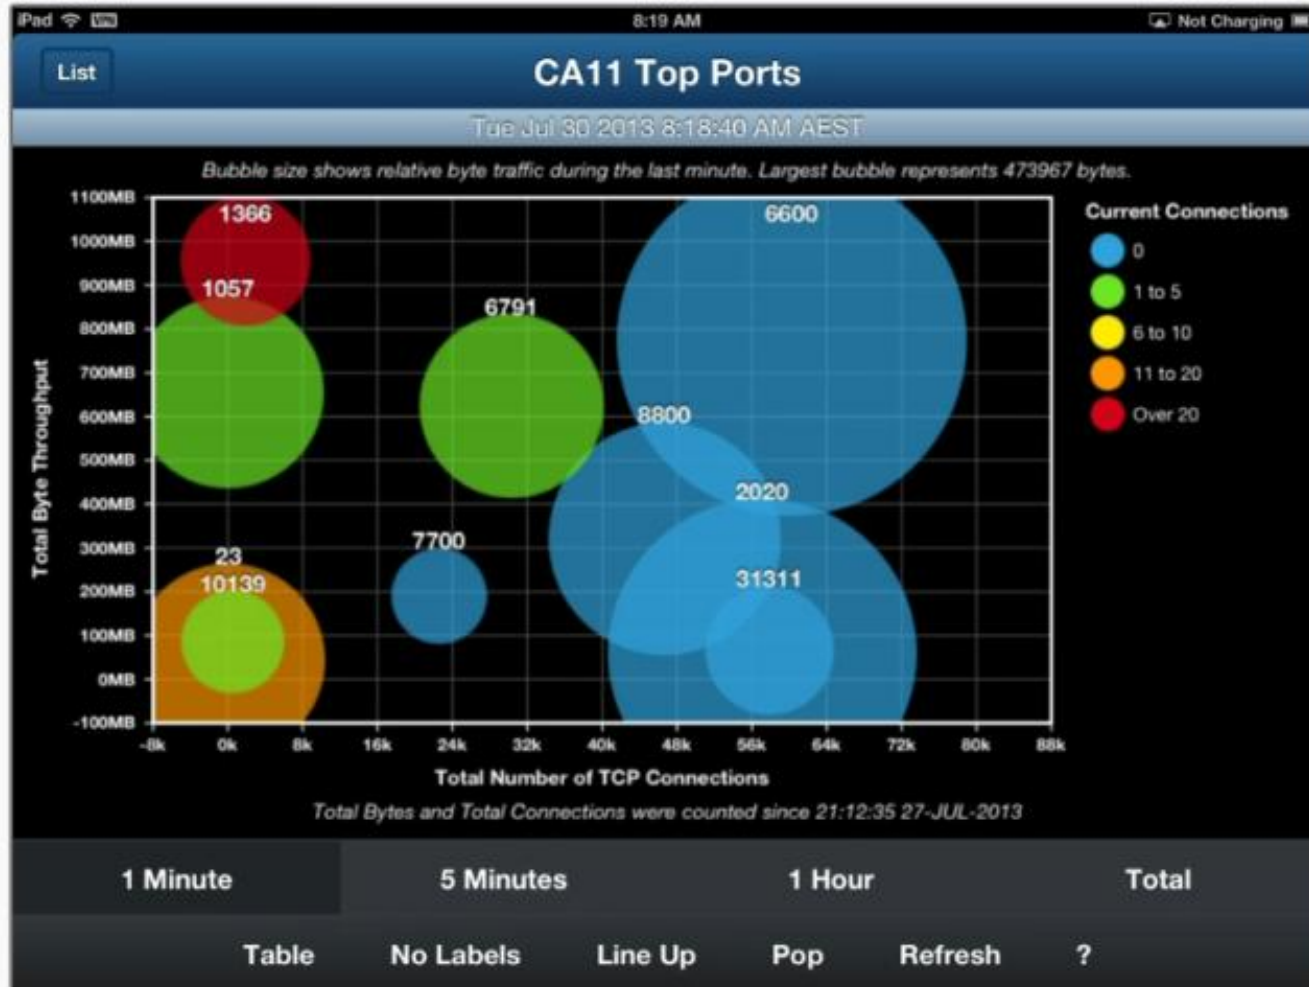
iPad VPN 8:19 AM Not Charging

List

CA11 Top Ports

Tue Jul 30 2013 8:18:40 AM AEST

Bubble size shows relative byte traffic during the last minute. Largest bubble represents 473967 bytes.

Total Byte Throughput

1100MB
1000MB
900MB
800MB
700MB
600MB
500MB
400MB
300MB
200MB
100MB
0MB
-100MB

1366
1057
6791
6600
8800
2020
7700
23
10139
31311

-8k 0k 8k 16k 24k 32k 40k 48k 56k 64k 72k 80k 88k

Total Number of TCP Connections

Total Bytes and Total Connections were counted since 21:12:35 27-JUL-2013

Current Connections
0
1 to 5
6 to 10
11 to 20
Over 20

1 Minute
5 Minutes
1 Hour
Total

Table
No Labels
Line Up
Pop
Refresh
?